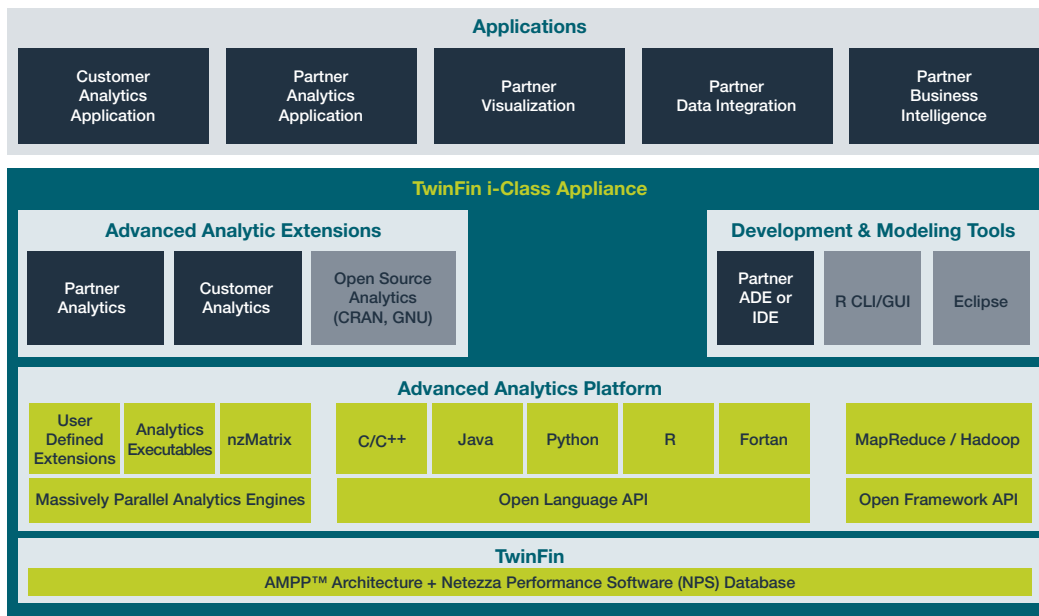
Applications

Customer Analytics Application

Partner Analytics Application

Partner Visualization

Partner Data Integration

Partner Business Intelligence

TwinFin i-Class Appliance

Advanced Analytic Extensions

Partner Analytics

Customer Analytics

Open Source Analytics (CRAN, GNU)

Development & Modeling Tools

Partner ADE or IDE

R CLI/GUI

Eclipse

Advanced Analytics Platform

User Defined Extensions

Analytics Executables

nzMatrix

C/C++

Java

Python

R

Fortan

MapReduce / Hadoop

Massively Parallel Analytics Engines

Open Language API

Open Framework API

TwinFin

AMPP™ Architecture + Netezza Performance Software (NPS) Database